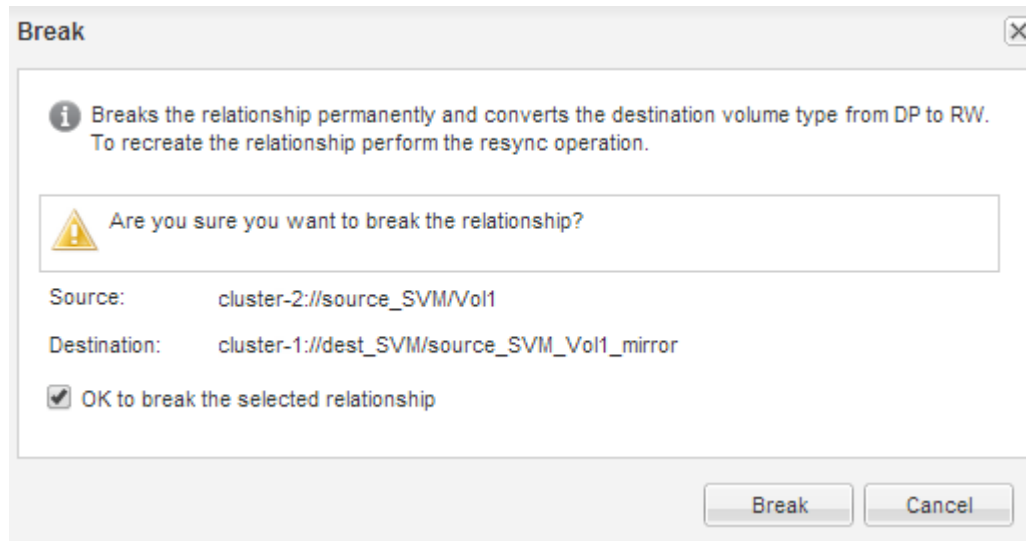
Break

Breaks the relationship permanently and converts the destination volume type from DP to RW. To recreate the relationship perform the resync operation.

Are you sure you want to break the relationship?

Source: cluster-2://source_SVM/Vol1

Destination: cluster-1://dest_SVM/source_SVM_Vol1_mirror

OK to break the selected relationship

Break Cancel